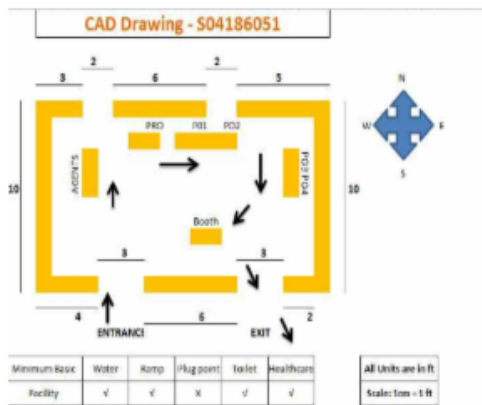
CAD Drawing - S04186051

3
2
6
2
5

N
W
E
S

PRO
PO1
PO2
AGENTS
PO3 PO4
10
10
Booth

3
3
4
6
2

ENTRANCE
EXIT

| Minimum Basic | Water | Ramp | Plug point | Toilet | Healthcare |
|---|---|---|---|---|---|
| Facility | √ | √ | x | √ | √ |

All Units are in ft

Scale: 1cm = 1 ft